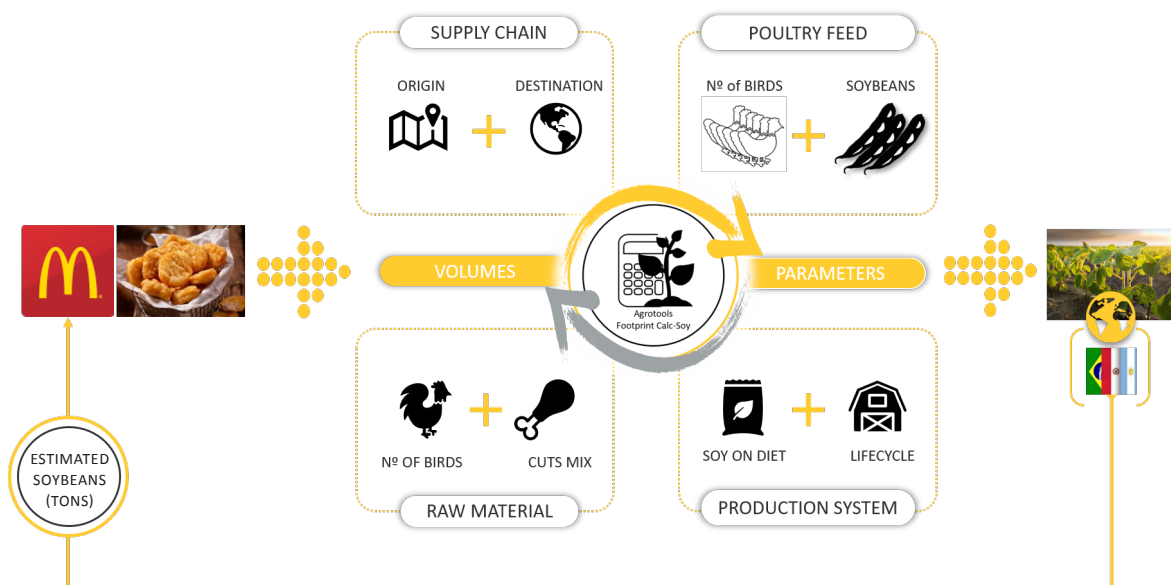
SUPPLY CHAIN

ORIGIN + DESTINATION

POULTRY FEED

Nº of BIRDS + SOYBEANS

VOLUMES

Agrotools
Footprint Calc-Soy

PARAMETERS

ESTIMATED SOYBEANS (TONS)

Nº OF BIRDS + CUTS MIX

RAW MATERIAL

SOY ON DIET + LIFECYCLE

PRODUCTION SYSTEM